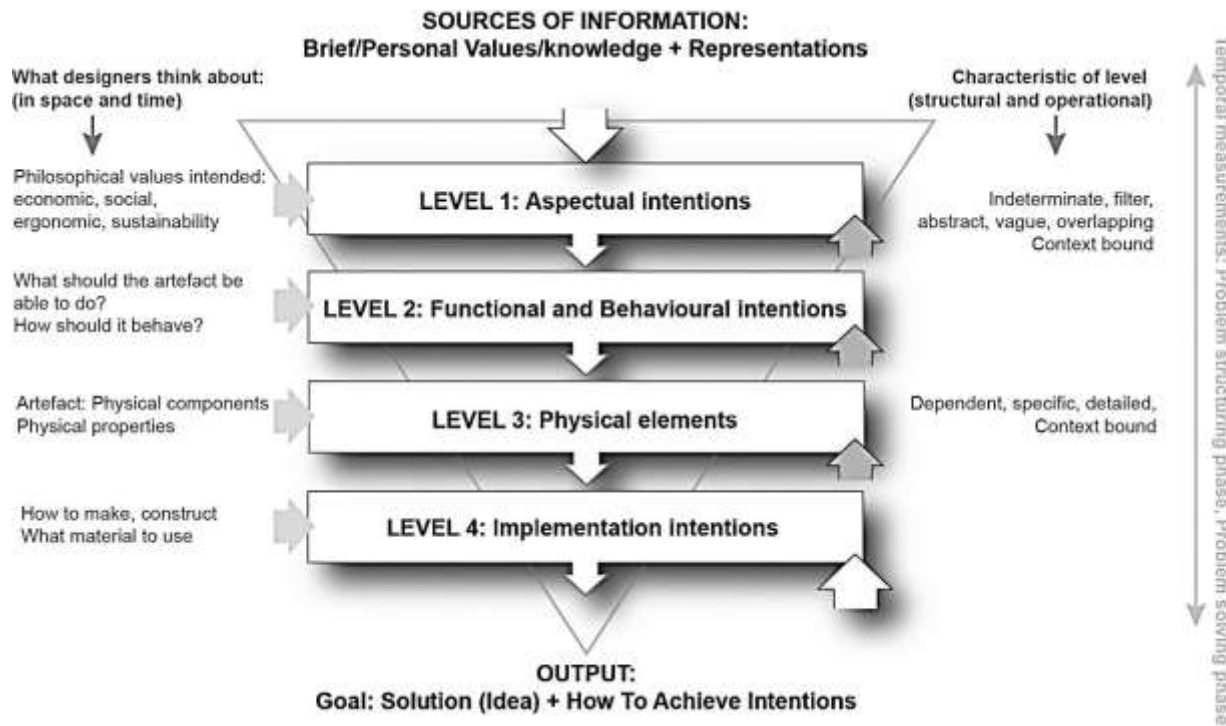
SOURCES OF INFORMATION:
Brief/Personal Values/knowledge + Representations

What designers think about:
(in space and time)

Characteristic of level
(structural and operational)

Philosophical values intended: economic, social, ergonomic, sustainability

LEVEL 1: Aspectual intentions

Indeterminate, filter, abstract, vague, overlapping
Context bound

What should the artefact be able to do?
How should it behave?

LEVEL 2: Functional and Behavioural intentions

Artefact: Physical components
Physical properties

LEVEL 3: Physical elements

Dependent, specific, detailed,
Context bound

How to make, construct
What material to use

LEVEL 4: Implementation intentions

OUTPUT:
Goal: Solution (Idea) + How To Achieve Intentions

Temporal measurements: Problem structuring phase, Problem solving phase